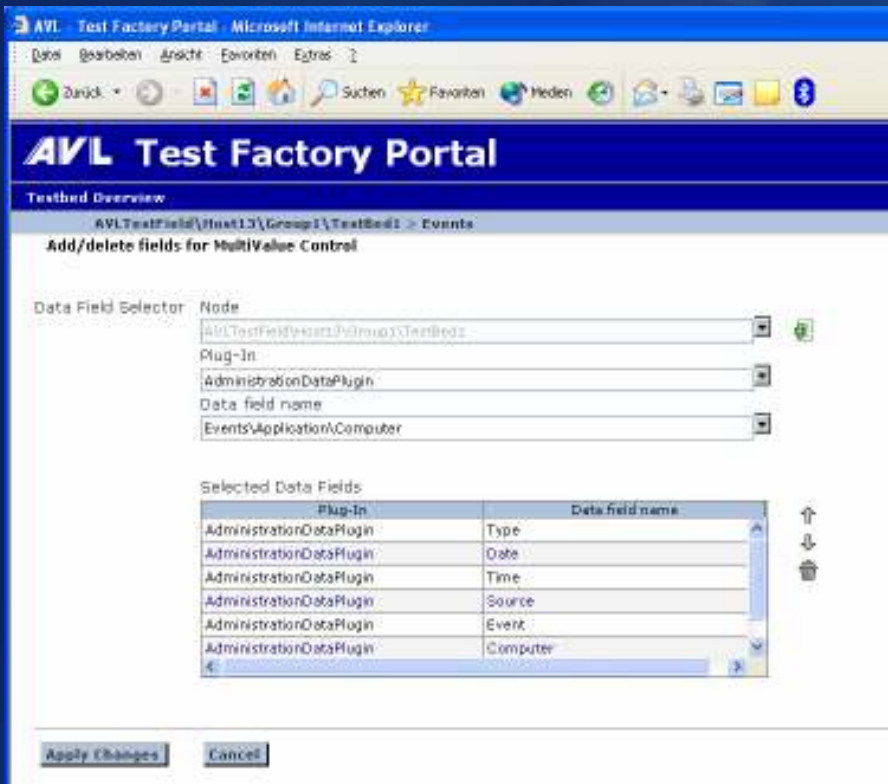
AVL - Test Factory Portal - Microsoft Internet Explorer

Datei Bearbeiten Ansicht Favoriten Extras ?

Zurück Suchen Favoriten Medien

AVL Test Factory Portal

Testbed Overview

AVLTestField\Host13\Group1\TestBed1 > Events

Add/delete fields for MultiValue Control

Data Field Selector Node

AVLTestField\Host13\Group1\TestBed1

Plug-In

AdministrationDataPlugin

Data field name

Events\Application\Computer

Selected Data Fields

| Plug-In | Data field name |
|---|---|
| AdministrationDataPlugin | Type |
| AdministrationDataPlugin | Date |
| AdministrationDataPlugin | Time |
| AdministrationDataPlugin | Source |
| AdministrationDataPlugin | Event |
| AdministrationDataPlugin | Computer |

Apply Changes Cancel